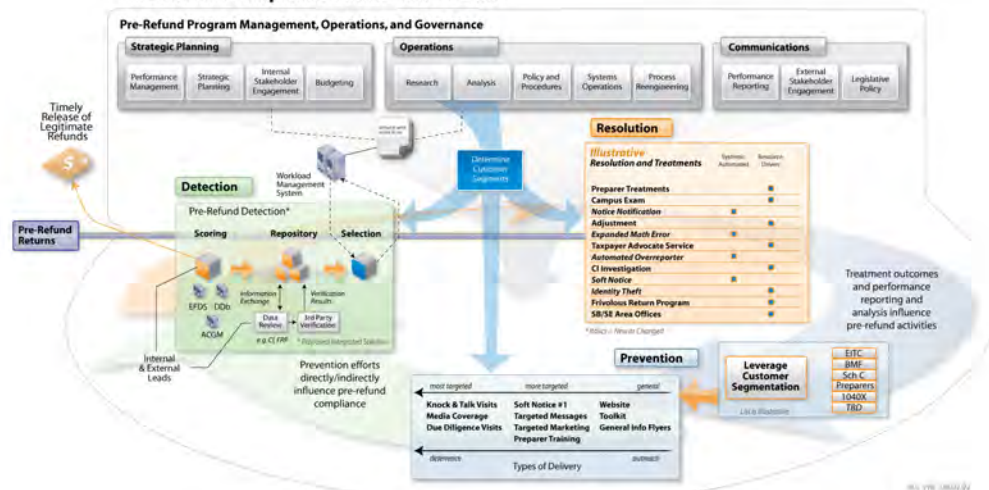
Pre-Refund Program Management, Operations, and Governance

Strategic Planning

Performance Management

Strategic Planning

Internal Stakeholder Engagement

Budgeting

Operations

Research

Analysis

Policy and Procedures

Systems Operations

Process Reengineering

Communications

Performance Reporting

External Stakeholder Engagement

Legislative Policy

Timely Release of Legitimate Refunds

$

Workload Management System

Determine Customer Segments

Resolution

Illustrative
Resolution and Treatments

Systemic Automated

Resolution Drivers

Preparer Treatments

Campus Exam

Notice Notification

Adjustment

Expanded Math Error

Taxpayer Advocate Service

Automated Overreporter

CI Investigation

Soft Notice

Identity Theft

Frivolous Return Program

SB/SE Area Offices

* Italics = New or Changed

Detection

Pre-Refund Detection*

Scoring

Repository

Selection

Pre-Refund Returns

EFDS

DDb

ACGM

Information Exchange

Verification Results

Data Review

3rd Party Verification

e.g. CI, FRP

* Proposed Integrated Solution

Internal & External Leads

Treatment outcomes and performance reporting and analysis influence pre-refund activities

Prevention efforts directly/indirectly influence pre-refund compliance

Prevention

Leverage Customer Segmentation

List is Illustrative

EITC

BMF

Sch C

Preparers

1040X

TBD

most targeted

more targeted

general

Knock & Talk Visits

Media Coverage

Due Diligence Visits

Soft Notice #1

Targeted Messages

Targeted Marketing

Preparer Training

Website

Toolkit

General Info Flyers

deterrence

outreach

Types of Delivery